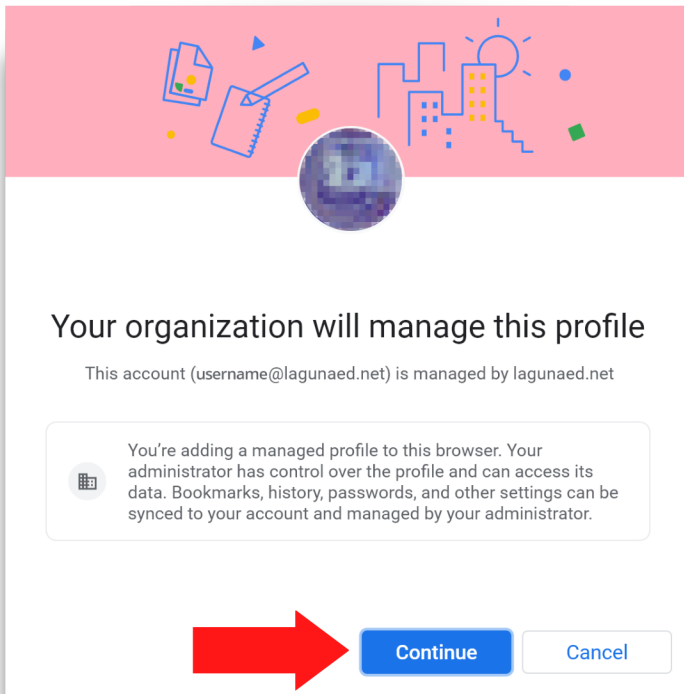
Your organization will manage this profile

This account (username@lagunaed.net) is managed by lagunaed.net

You're adding a managed profile to this browser. Your administrator has control over the profile and can access its data. Bookmarks, history, passwords, and other settings can be synced to your account and managed by your administrator.

Continue

Cancel